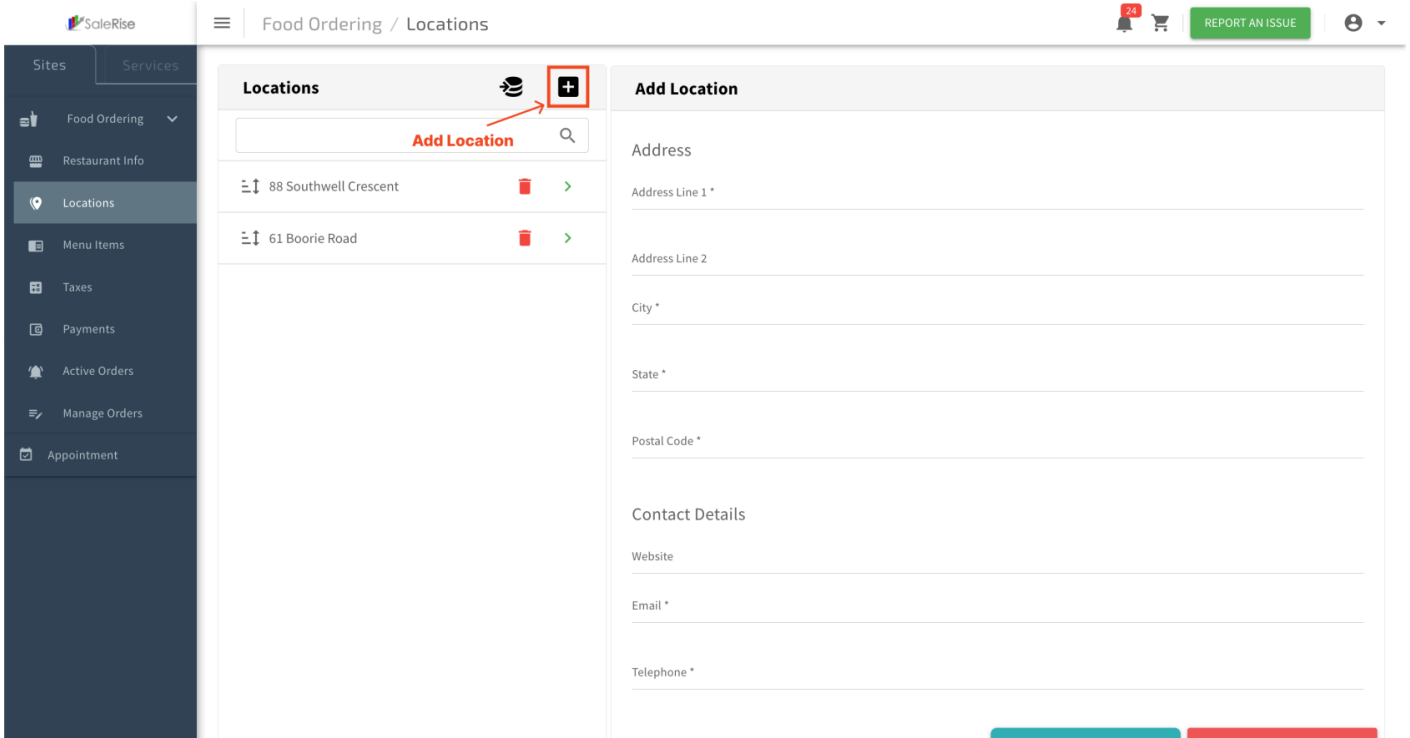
SaleRise

Food Ordering / Locations

24

REPORT AN ISSUE

Sites Services

Food Ordering

Restaurant Info

Locations

Menu Items

Taxes

Payments

Active Orders

Manage Orders

Appointment

Locations

Add Location

88 Southwell Crescent

61 Boorie Road

Add Location

Address

Address Line 1 *

Address Line 2

City *

State *

Postal Code *

Contact Details

Website

Email *

Telephone *